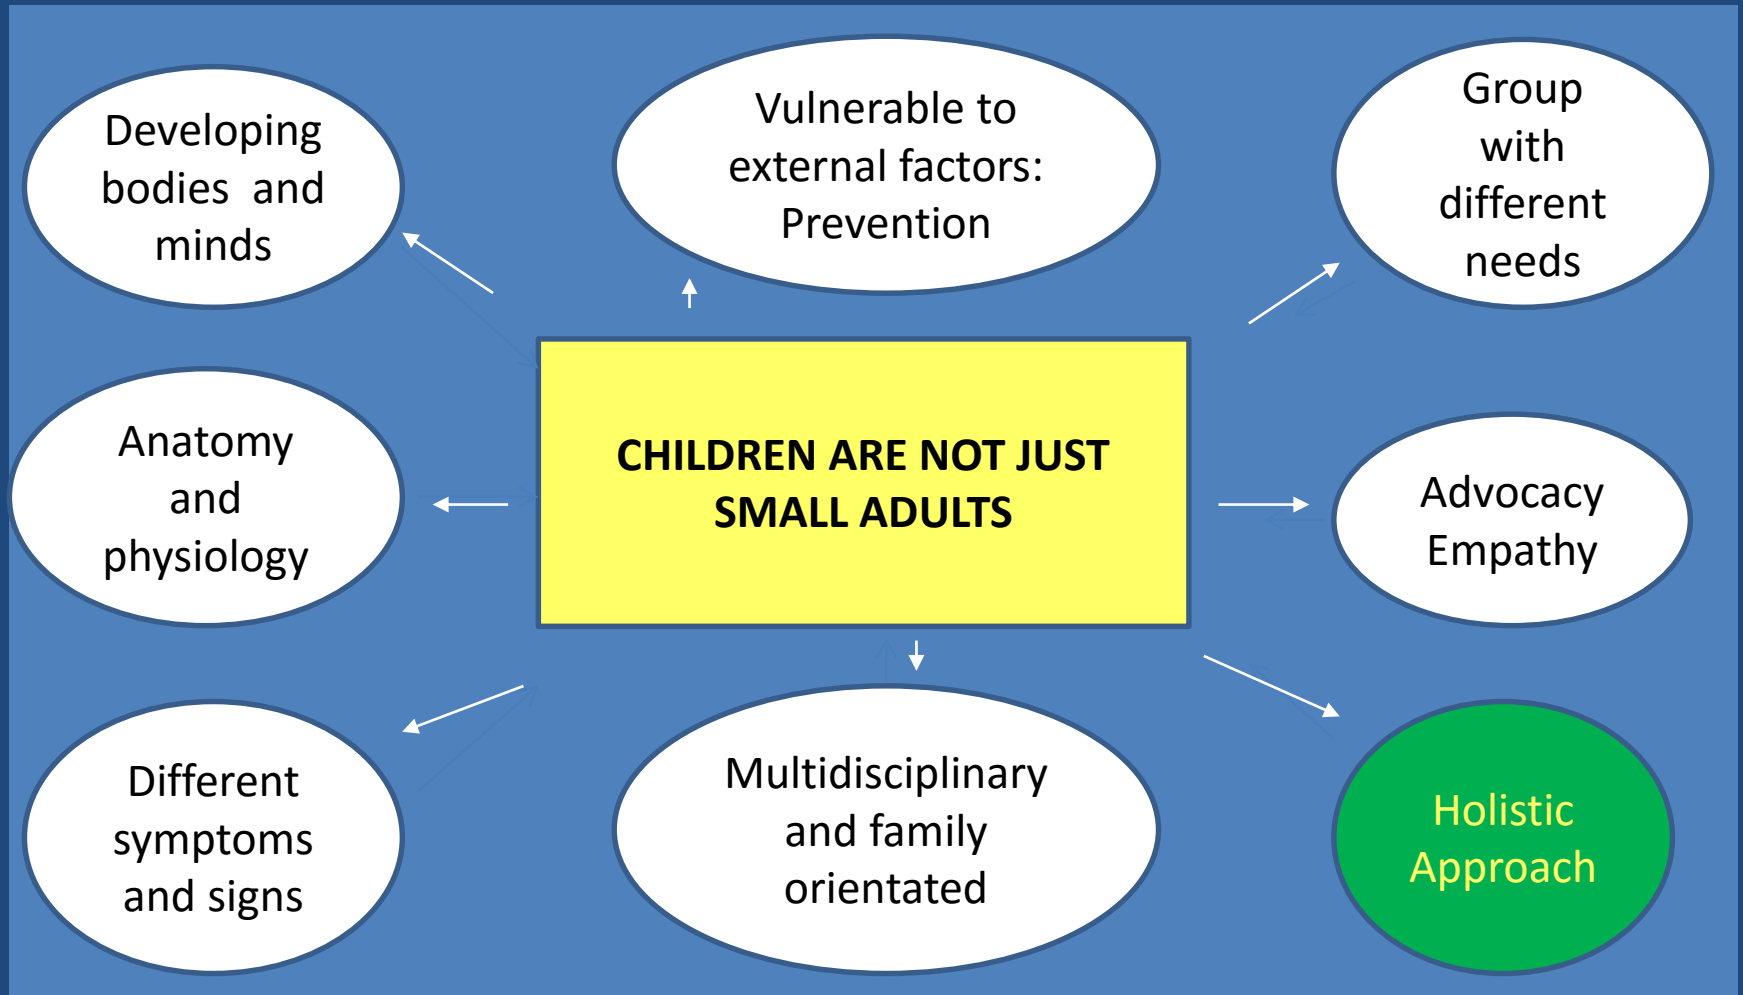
Developing bodies and minds

Vulnerable to external factors: Prevention

Group with different needs

Anatomy and physiology

CHILDREN ARE NOT JUST SMALL ADULTS

Advocacy Empathy

Different symptoms and signs

Multidisciplinary and family orientated

Holistic Approach